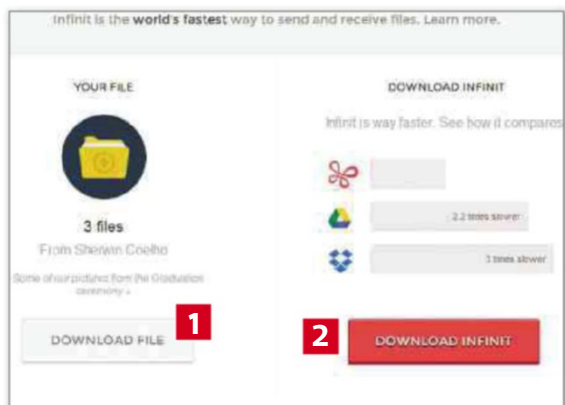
Infinit is the world's fastest way to send and receive files. Learn more.

YOUR FILE

3 files

From Sherwin Coelho

Some of our pictures from the Graduation ceremony :)

DOWNLOAD FILE

1

DOWNLOAD INFINIT

Infinit is way faster. See how it compares

2.2 times slower

3 times slower

2

DOWNLOAD INFINIT